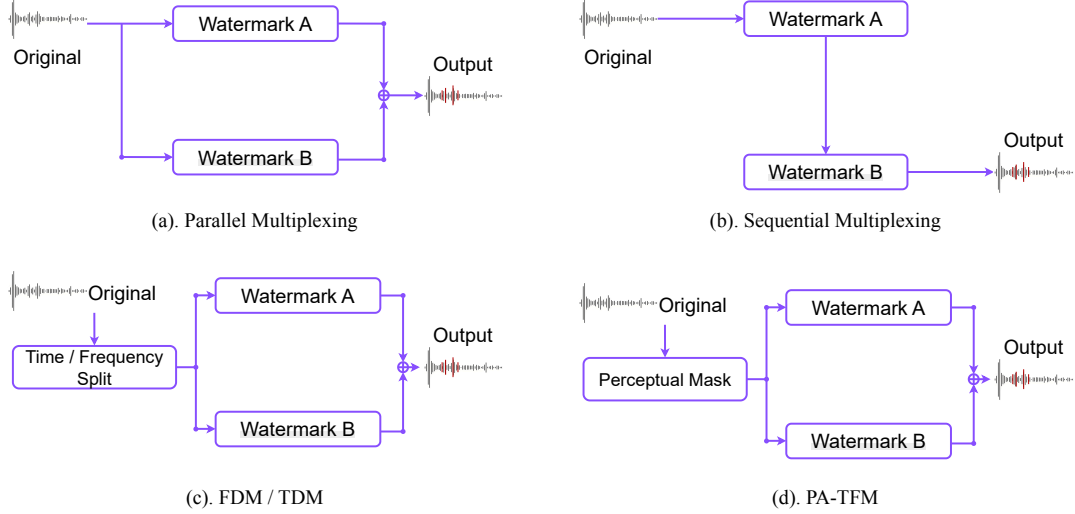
Original

Watermark A

Watermark B

Output

(a). Parallel Multiplexing

Original

Watermark A

Watermark B

Output

(b). Sequential Multiplexing

Original

Time / Frequency Split

Watermark A

Watermark B

Output

(c). FDM / TDM

Original

Perceptual Mask

Watermark A

Watermark B

Output

(d). PA-TFM